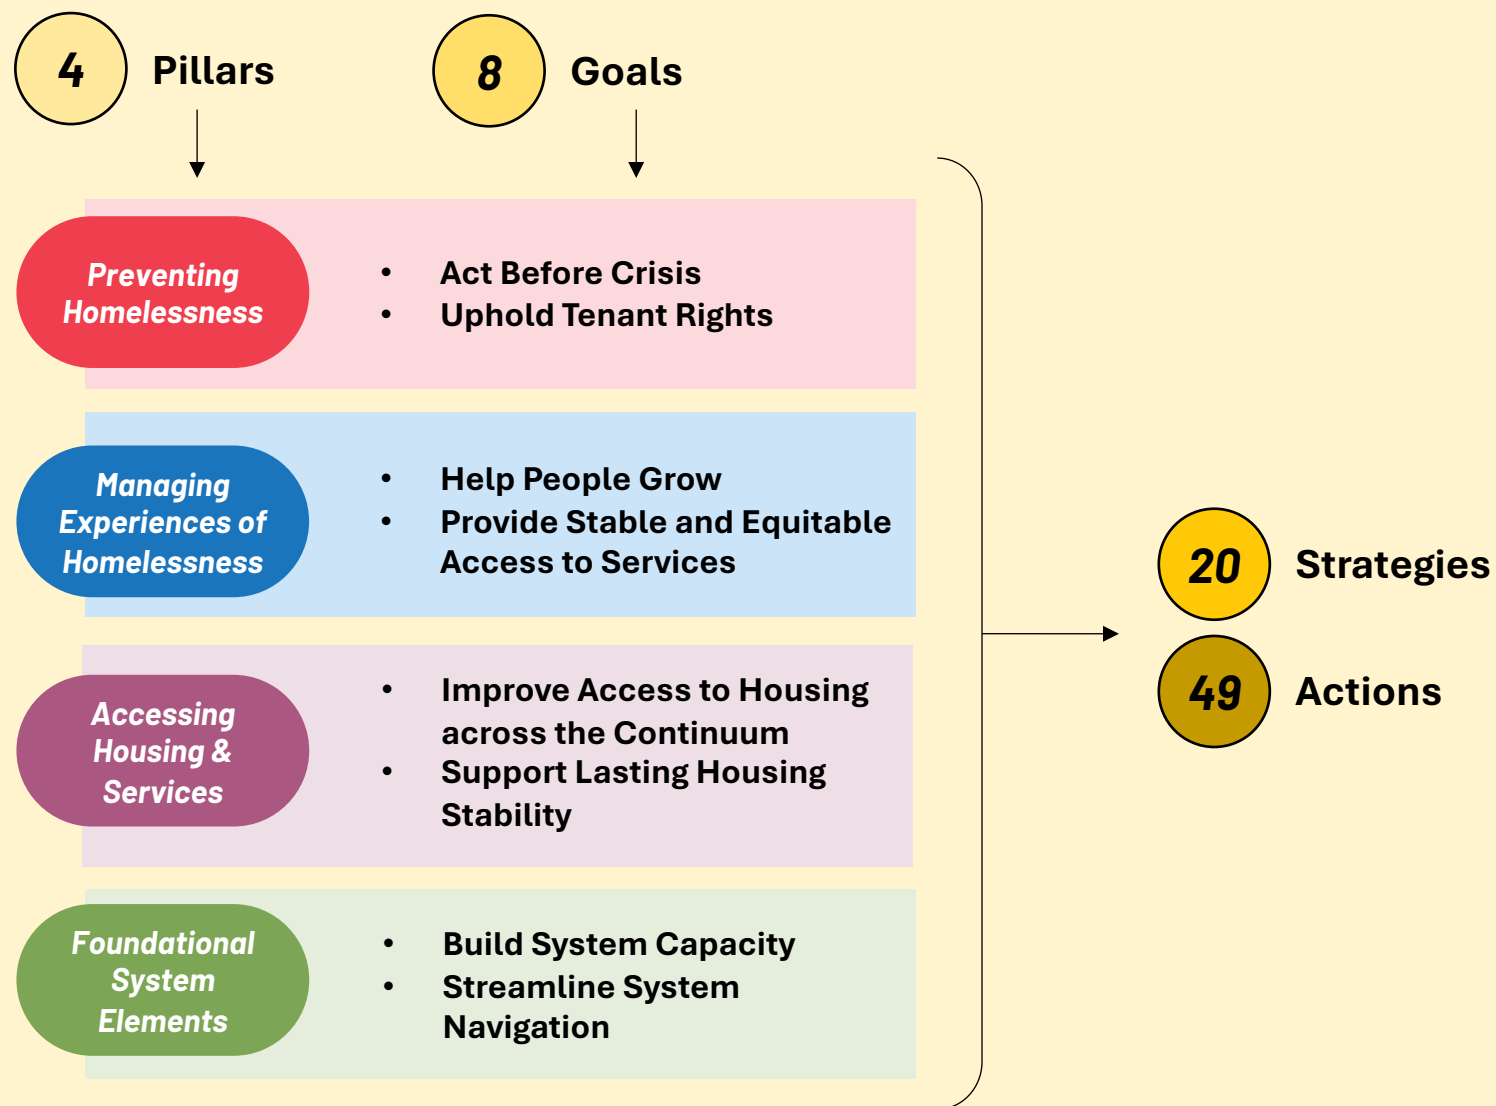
4 Pillars

8 Goals

Preventing Homelessness

- Act Before Crisis
- Uphold Tenant Rights

Managing Experiences of Homelessness

- Help People Grow
- Provide Stable and Equitable Access to Services

Accessing Housing & Services

- Improve Access to Housing across the Continuum
- Support Lasting Housing Stability

Foundational System Elements

- Build System Capacity
- Streamline System Navigation

20 Strategies

49 Actions